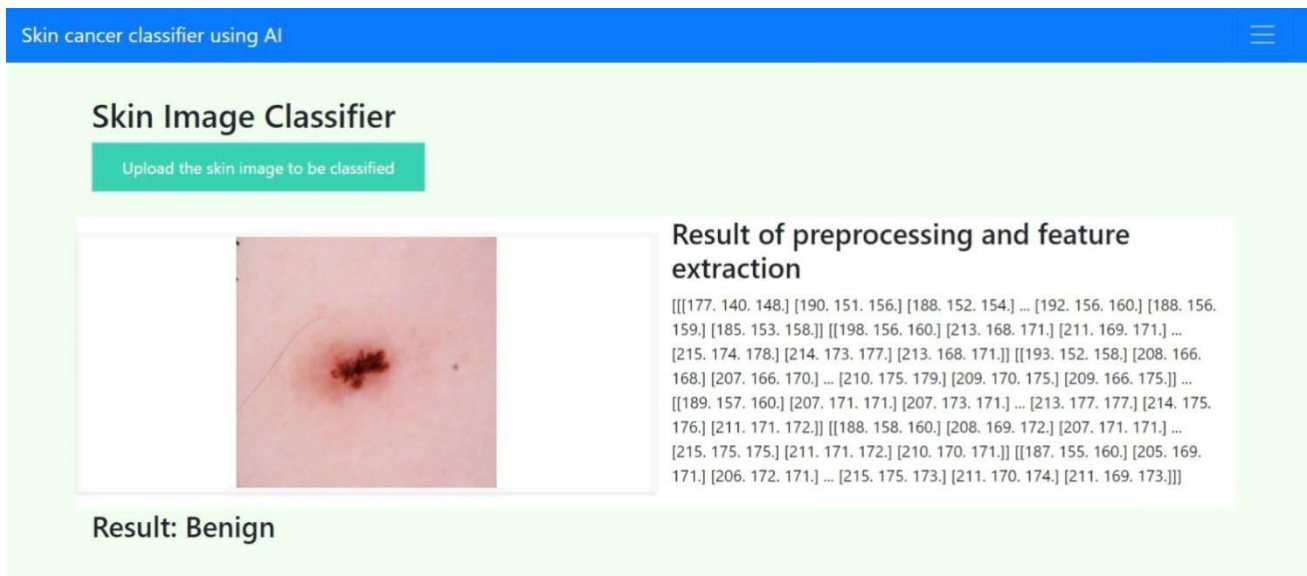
Skin cancer classifier using AI

Skin Image Classifier

Upload the skin image to be classified

Result of preprocessing and feature extraction

[[[177. 140. 148.] [190. 151. 156.] [188. 152. 154.] ... [192. 156. 160.] [188. 156. 159.] [185. 153. 158.]] [[198. 156. 160.] [213. 168. 171.] [211. 169. 171.] ... [215. 174. 178.] [214. 173. 177.] [213. 168. 171.]] [[193. 152. 158.] [208. 166. 168.] [207. 166. 170.] ... [210. 175. 179.] [209. 170. 175.] [209. 166. 175.]] ... [[189. 157. 160.] [207. 171. 171.] [207. 173. 171.] ... [213. 177. 177.] [214. 175. 176.] [211. 171. 172.]] [[188. 158. 160.] [208. 169. 172.] [207. 171. 171.] ... [215. 175. 175.] [211. 171. 172.] [210. 170. 171.]] [[187. 155. 160.] [205. 169. 171.] [206. 172. 171.] ... [215. 175. 173.] [211. 170. 174.] [211. 169. 173.]]]

Result: Benign